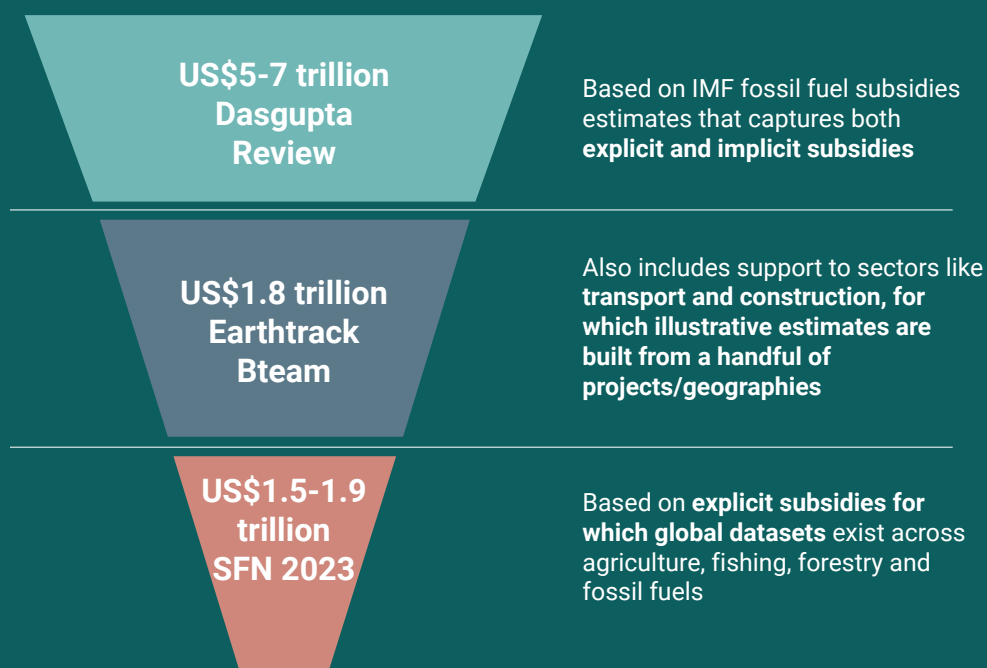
US$5-7 trillion Dasgupta Review

Based on IMF fossil fuel subsidies estimates that captures both explicit and implicit subsidies

US$1.8 trillion Earthtrack Bteam

Also includes support to sectors like transport and construction, for which illustrative estimates are built from a handful of projects/geographies

US$1.5-1.9 trillion SFN 2023

Based on explicit subsidies for which global datasets exist across agriculture, fishing, forestry and fossil fuels